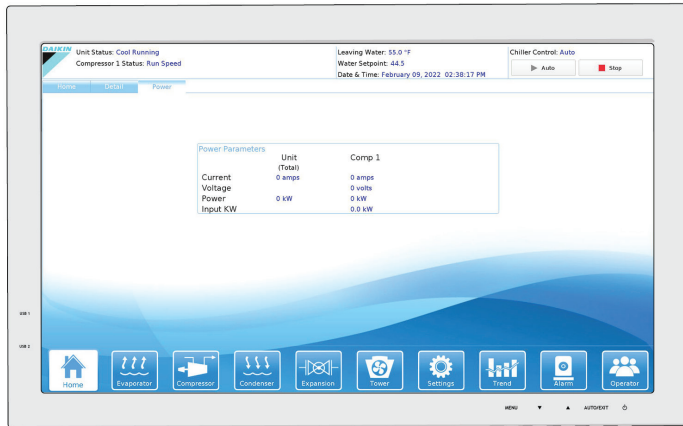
DAIKIN

Unit Status: Cool Running
Compressor 1 Status: Run Speed

Leaving Water: 55.0 °F
Water Setpoint: 44.5
Date & Time: February 09, 2022 02:38:17 PM

Chiller Control: Auto
Auto
Stop

Home Detail Power

Power Parameters

| | Unit (Total) | Comp 1 |
|---|---|---|
| Current | 0 amps | 0 amps |
| Voltage | | 0 volts |
| Power | 0 kW | 0 kW |
| Input KW | | 0.0 kW |

USB 1
USB 2

Home Evaporator Compressor Condenser Expansion Tower Settings Trend Alarm Operator

MENU ▼ ▲ AUTO/EXIT